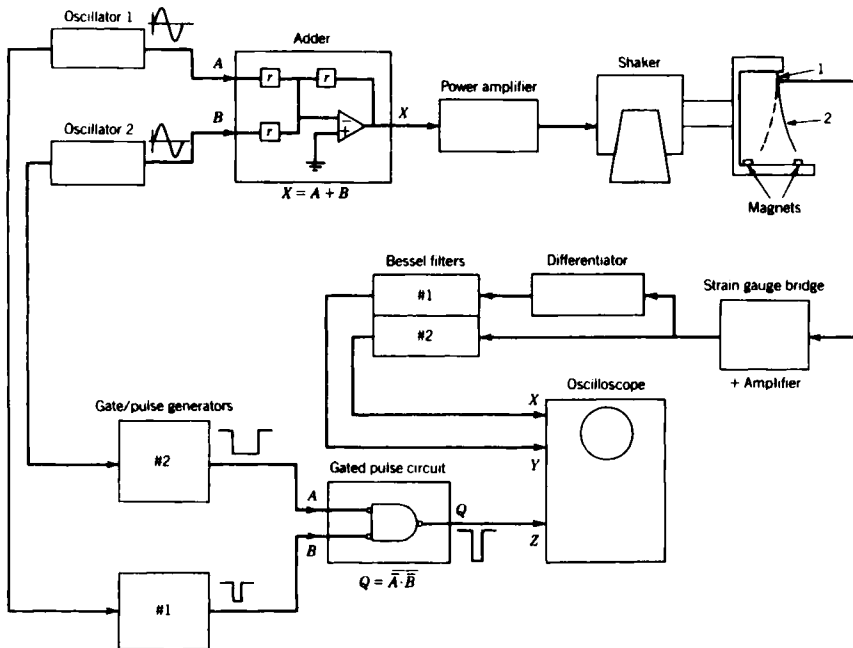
Oscillator 1
Oscillator 2
A
B
Adder
r
r
r
X
X = A + B
Power amplifier
Shaker
1
2
Magnets
Bessel filters
#1
#2
Differentiator
Strain gauge bridge
+ Amplifier
Oscilloscope
X
Y
Z
Gate/pulse generators
#2
#1
Gated pulse circuit
A
B
Q
$Q = \overline{\bar{A} \cdot \bar{B}}$